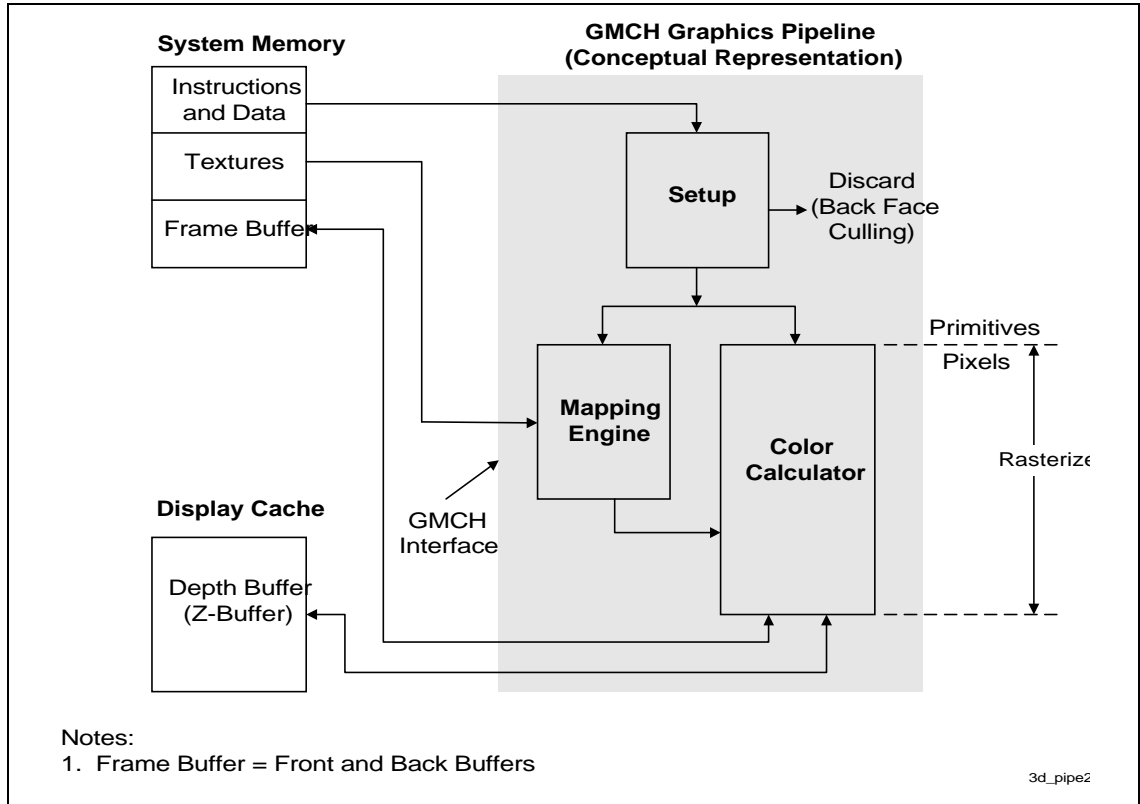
System Memory

Instructions and Data

Textures

Frame Buffer

GMCH Graphics Pipeline (Conceptual Representation)

Setup

Discard (Back Face Culling)

Primitives

Pixels

Mapping Engine

Color Calculator

Rasterize

GMCH Interface

Display Cache

Depth Buffer (Z-Buffer)

Notes:
1. Frame Buffer = Front and Back Buffers

3d_pipe2